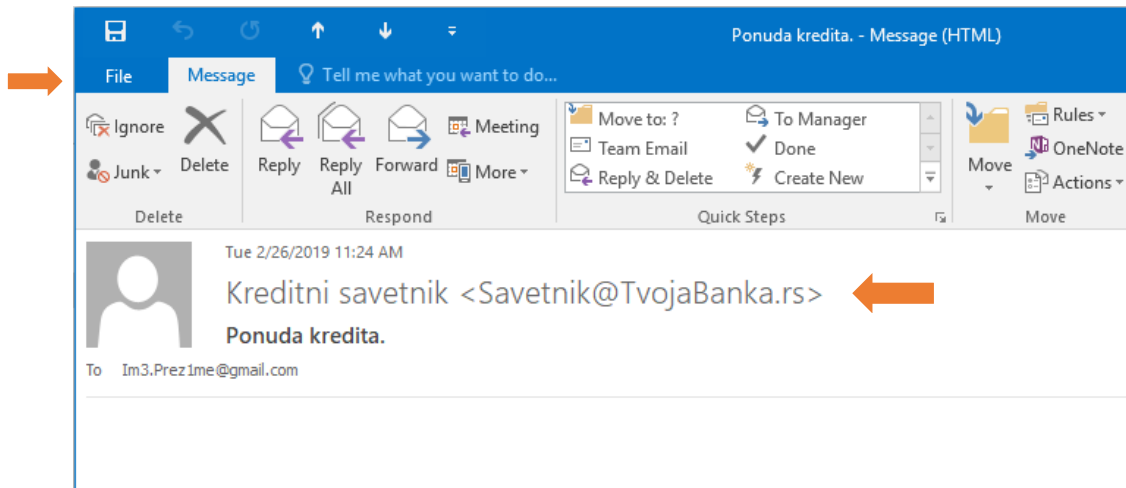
Ponuda kredita. - Message (HTML)

File Message Tell me what you want to do...

Ignore
Junk
Delete
Delete

Reply
Reply All
Forward
Meeting
More
Respond

Move to: ?
Team Email
Reply & Delete
To Manager
Done
Create New
Quick Steps

Move
Rules
OneNote
Actions
Move

Tue 2/26/2019 11:24 AM
Kreditni savetnik <Savetnik@TvojaBanka.rs>
Ponuda kredita.
To Im3.Prez1me@gmail.com